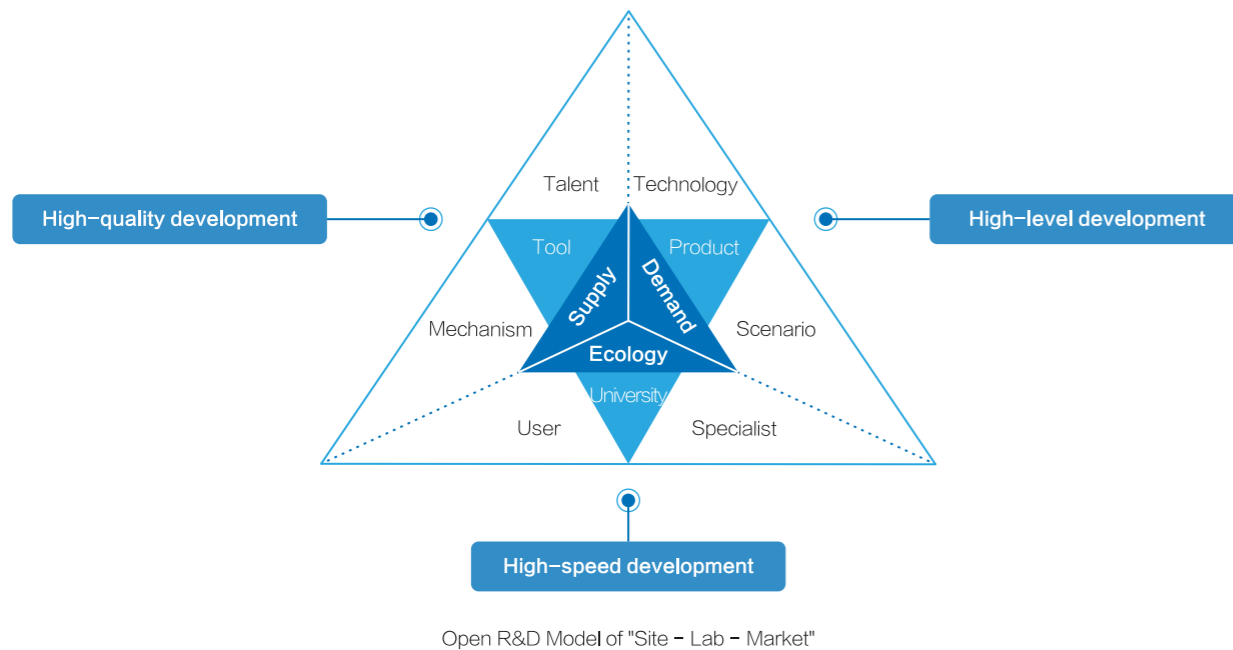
High-quality development

Talent

Technology

High-level development

Tool

Product

Supply

Demand

Mechanism

Scenario

Ecology

University

User

Specialist

High-speed development

Open R&D Model of "Site - Lab - Market"